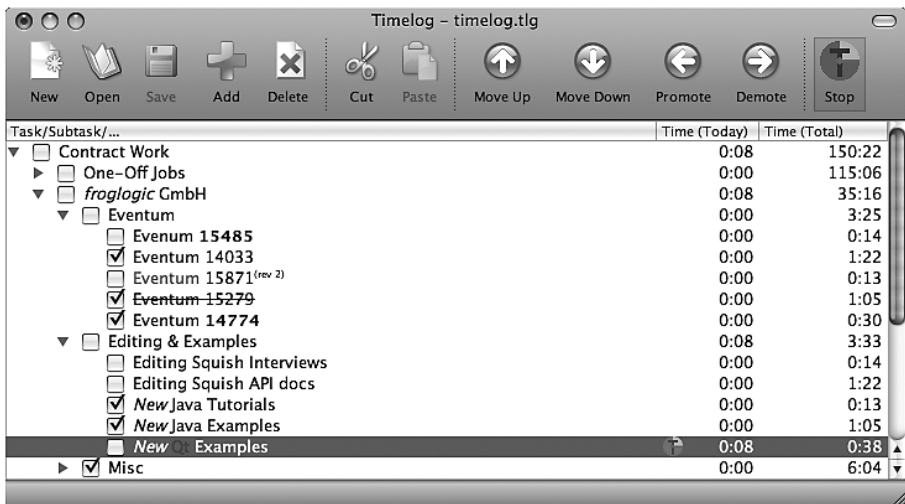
Timelog – timelog.tlg

New Open Save Add Delete Cut Paste Move Up Move Down Promote Demote Stop

| Task/Subtask/... | Time (Today) | Time (Total) |
|---|---|---|
| Contract Work | 0:08 | 150:22 |
| One-Off Jobs | 0:00 | 115:06 |
| *froglogic* GmbH | 0:08 | 35:16 |
| Eventum | 0:00 | 3:25 |
| Evenum **15485** | 0:00 | 0:14 |
| Eventum 14033 | 0:00 | 1:22 |
| Eventum 15871$^{(rev\ 2)}$ | 0:00 | 0:13 |
| ~~Eventum 15279~~ | 0:00 | 1:05 |
| Eventum **14774** | 0:00 | 0:30 |
| Editing & Examples | 0:08 | 3:33 |
| Editing Squish Interviews | 0:00 | 0:14 |
| Editing Squish API docs | 0:00 | 1:22 |
| *New* Java Tutorials | 0:00 | 0:13 |
| *New* Java Examples | 0:00 | 1:05 |
| *New* Qt Examples | 0:08 | 0:38 |
| Misc | 0:00 | 6:04 |